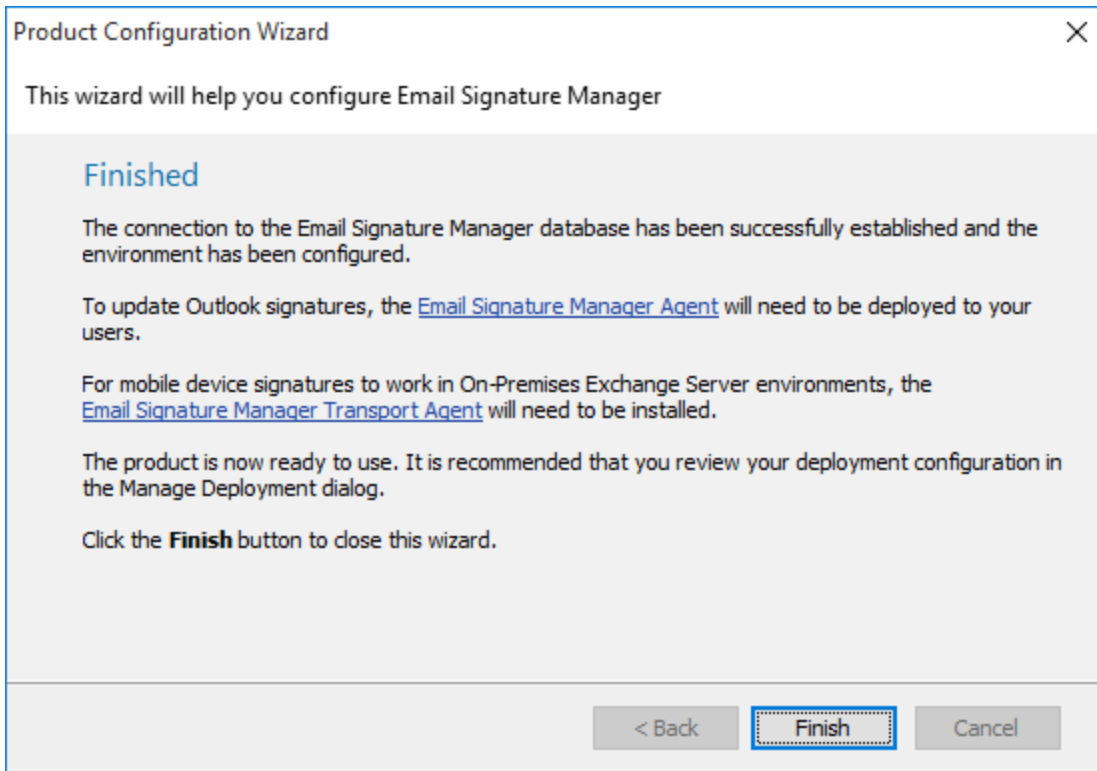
Product Configuration Wizard

×

This wizard will help you configure Email Signature Manager

Finished

The connection to the Email Signature Manager database has been successfully established and the environment has been configured.

To update Outlook signatures, the Email Signature Manager Agent will need to be deployed to your users.

For mobile device signatures to work in On-Premises Exchange Server environments, the Email Signature Manager Transport Agent will need to be installed.

The product is now ready to use. It is recommended that you review your deployment configuration in the Manage Deployment dialog.

Click the **Finish** button to close this wizard.

< Back

Finish

Cancel